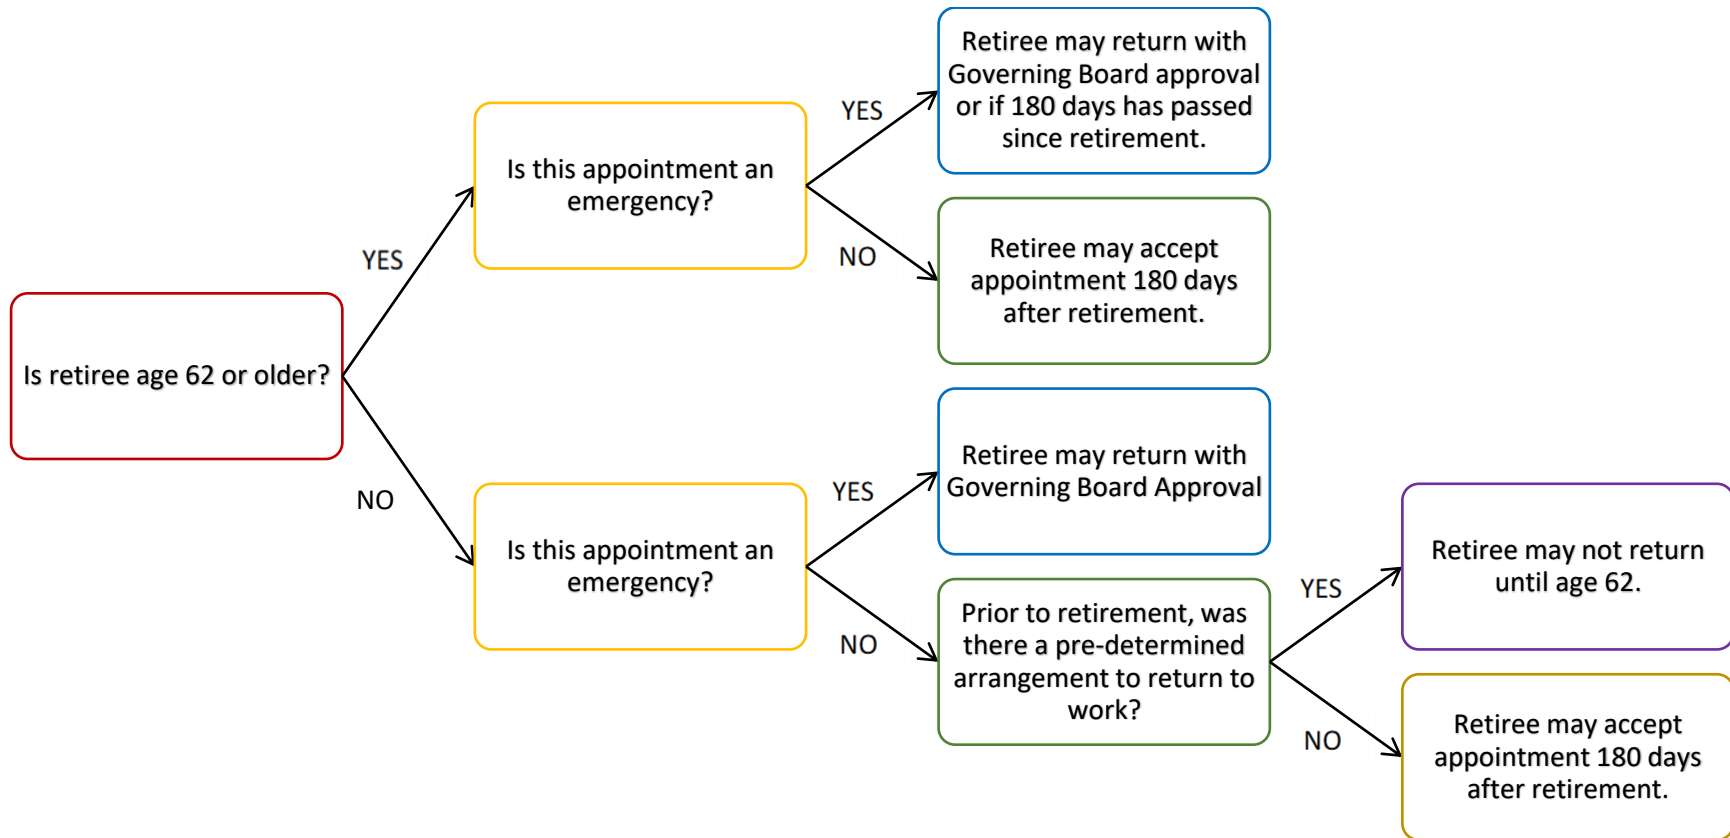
Is retiree age 62 or older?

YES

Is this appointment an emergency?

YES

Retiree may return with Governing Board approval or if 180 days has passed since retirement.

NO

Retiree may accept appointment 180 days after retirement.

NO

Is this appointment an emergency?

YES

Retiree may return with Governing Board Approval

NO

Prior to retirement, was there a pre-determined arrangement to return to work?

YES

Retiree may not return until age 62.

NO

Retiree may accept appointment 180 days after retirement.